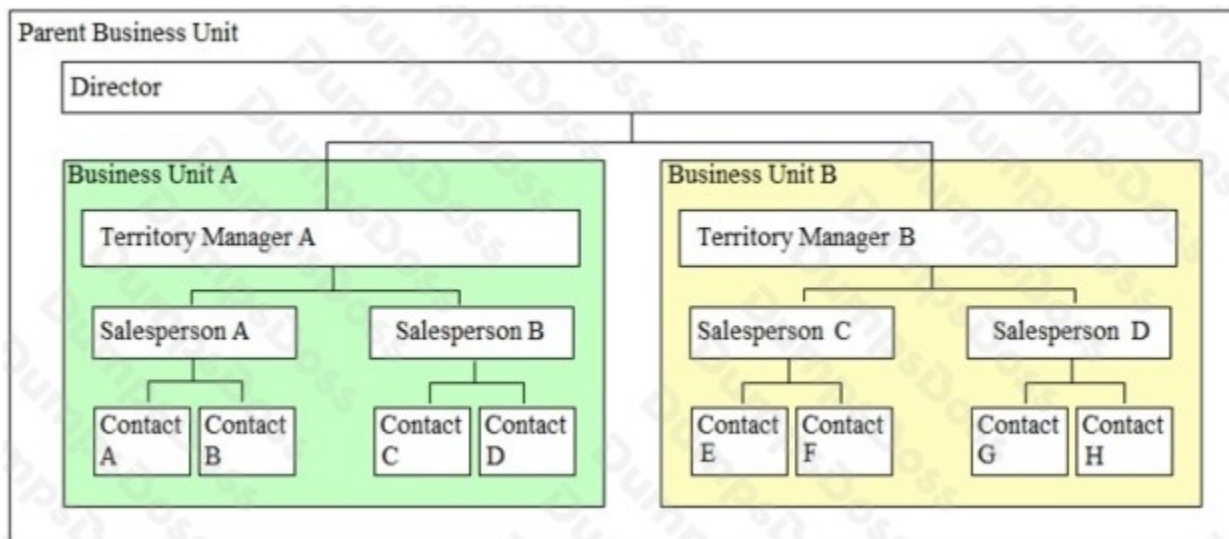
Parent Business Unit

Director

Business Unit A

Territory Manager A

Salesperson A

Salesperson B

Contact A

Contact B

Contact C

Contact D

Business Unit B

Territory Manager B

Salesperson C

Salesperson D

Contact E

Contact F

Contact G

Contact H

DumpsBoss